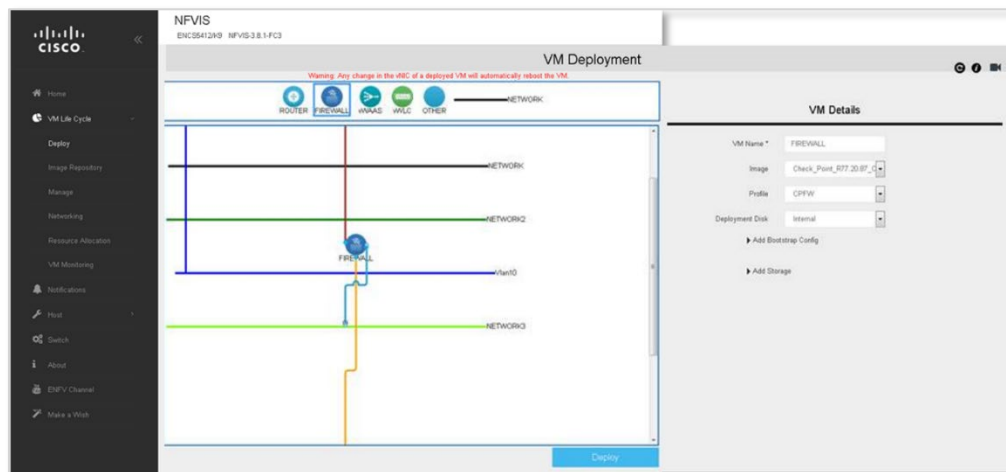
cisco

NFVIS
ENCS5412/K9 NFVIS-3.8.1-FC3

VM Deployment

Warning: Any change in the vNIC of a deployed VM will automatically reboot the VM.

ROUTER FIREWALL vWAAS WLC OTHER NETWORK

Home
VM Life Cycle
Deploy
Image Repository
Manage
Networking
Resource Allocation
VM Monitoring
Notifications
Host
Switch
About
ENFV Channel
Make a Wish

NETWORK
NETWORK2
FIREWALL
Vlan10
NETWORK3

VM Details

VM Name * FIREWALL
Image Check_Point_R77.20.87_
Profile CPFW
Deployment Disk Internal
Add Bootstrap Config
Add Storage

Deploy